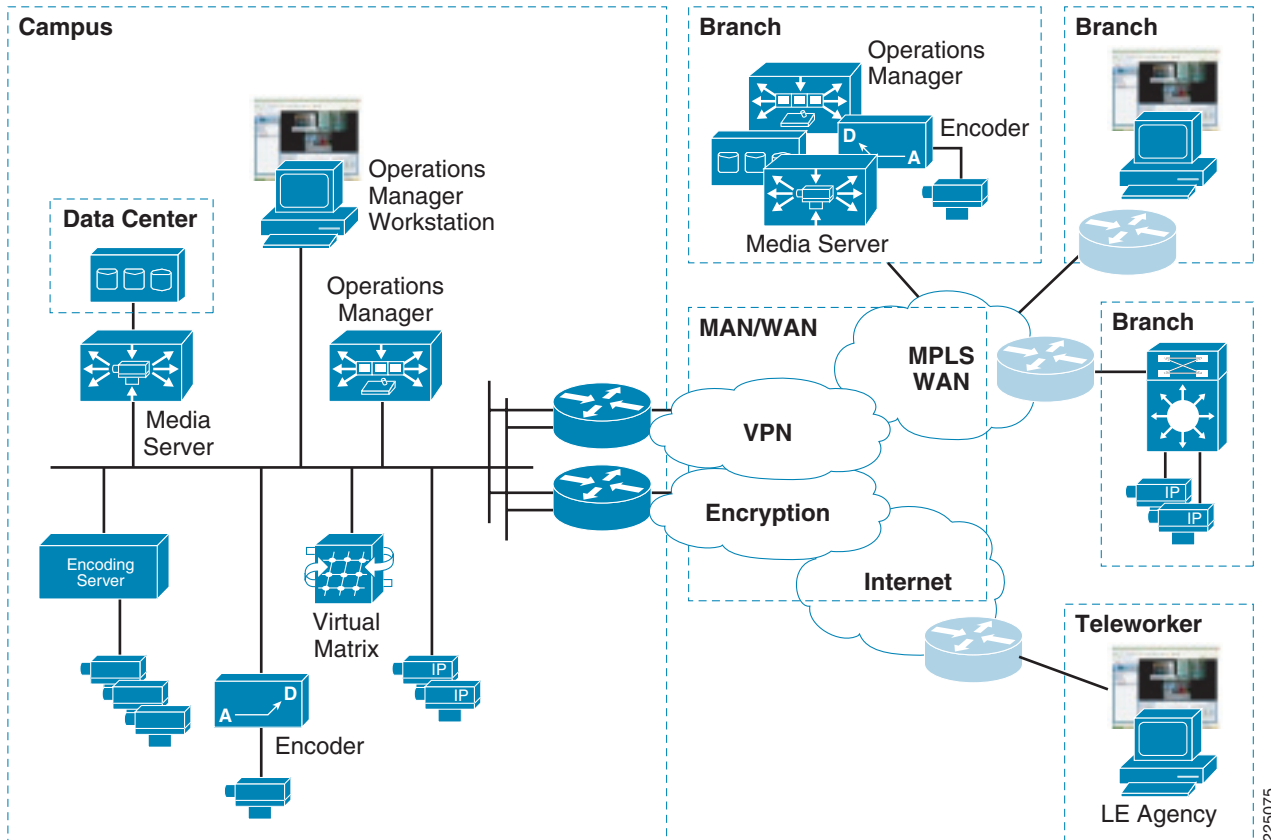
Campus

Data Center

Media Server

Operations Manager Workstation

Operations Manager

Encoding Server

Virtual Matrix

IP

IP

A

D

Encoder

Branch

Operations Manager

D

A

Encoder

Media Server

Branch

MAN/WAN

MPLS WAN

VPN

Encryption

Internet

Branch

IP

IP

Teleworker

LE Agency

225075